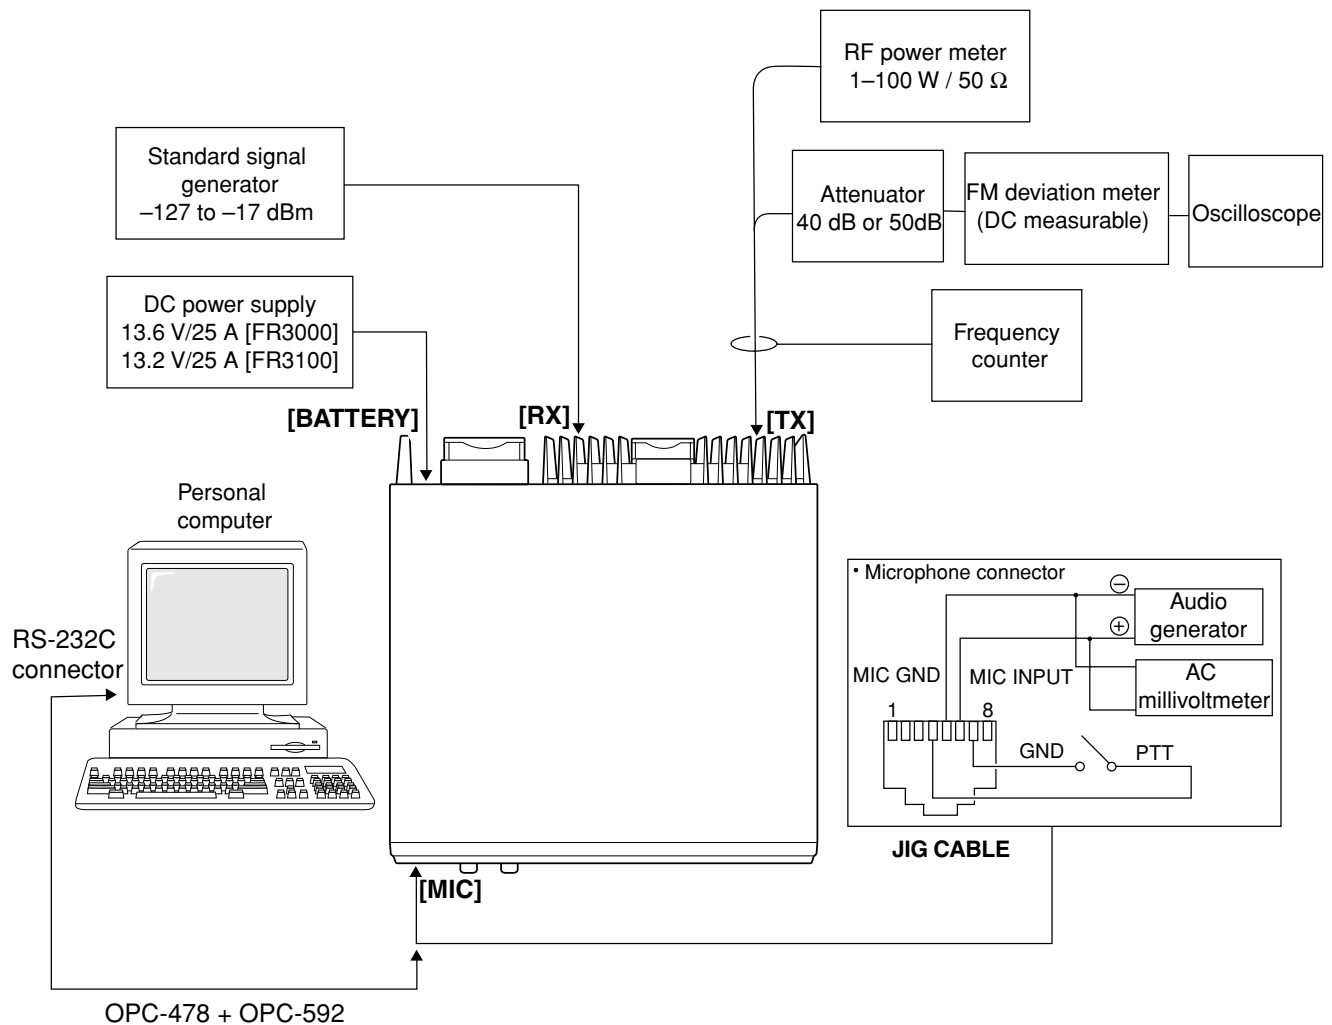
RF power meter
1–100 W / 50 Ω

Standard signal generator
–127 to –17 dBm

Attenuator
40 dB or 50dB

FM deviation meter
(DC measurable)

Oscilloscope

DC power supply
13.6 V/25 A [FR3000]
13.2 V/25 A [FR3100]

Frequency counter

[BATTERY]

[RX]

[TX]

Personal computer

RS-232C connector

• Microphone connector

⊖

Audio generator

⊕

MIC GND

MIC INPUT

AC millivoltmeter

1

8

GND

PTT

JIG CABLE

[MIC]

OPC-478 + OPC-592